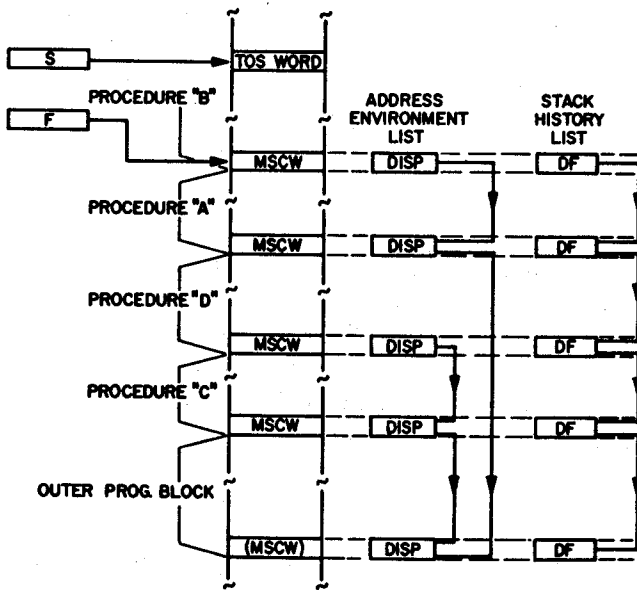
S

TOS WORD

PROCEDURE "B"

F

ADDRESS ENVIRONMENT LIST

STACK HISTORY LIST

MSCW

DISP

DF

PROCEDURE "A"

MSCW

DISP

DF

PROCEDURE "D"

MSCW

DISP

DF

PROCEDURE "C"

MSCW

DISP

DF

OUTER PROG. BLOCK

(MSCW)

DISP

DF